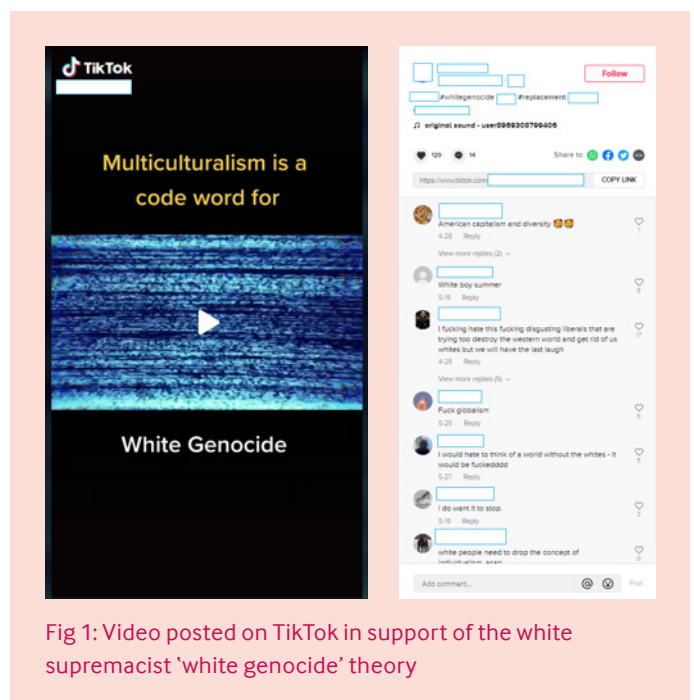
TikTok

Multiculturalism is a code word for

White Genocide

Follow

#whitegenocide #replacement

♫ original sound - user8969308799406

129 14 Share to

https://www.tiktok.com COPY LINK

American capitalism and diversity 🥰🥰
4-28 Reply
1

View more replies (2)

White boy summer
5-19 Reply
5

I fucking hate this fucking disgusting liberals that are trying too destroy the western world and get rid of us whites but we will have the last laugh
4-28 Reply
17

View more replies (5)

Fuck globalism
5-25 Reply
6

I would hate to think of a world without the whites - it would be fuckedddd
5-27 Reply
11

I do want it to stop.
5-19 Reply
3

white people need to drop the concept of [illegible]

Add comment... Post

Fig 1: Video posted on TikTok in support of the white supremacist 'white genocide' theory